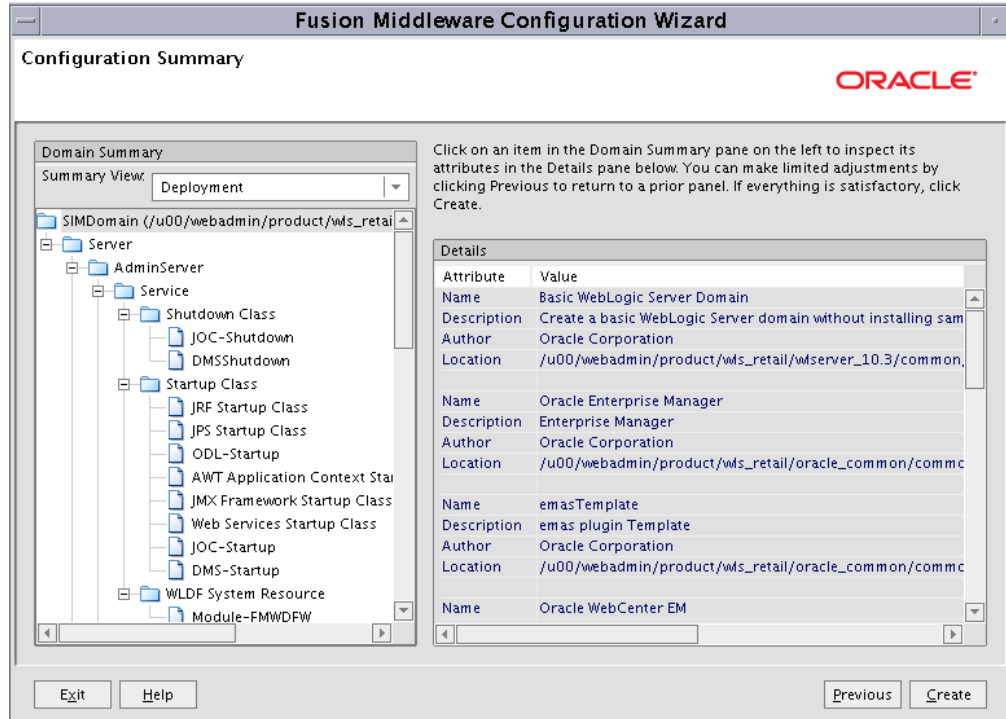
Fusion Middleware Configuration Wizard

Configuration Summary

ORACLE

Domain Summary

Summary View: Deployment

SIMDomain (/u00/webadmin/product/wls_retai
Server
AdminServer
Service
Shutdown Class
JOC-Shutdown
DMSShutdown
Startup Class
JRF Startup Class
JPS Startup Class
ODL-Startup
AWT Application Context Star
JMX Framework Startup Class
Web Services Startup Class
JOC-Startup
DMS-Startup
WLDF System Resource
Module-FMWDFW

Click on an item in the Domain Summary pane on the left to inspect its attributes in the Details pane below. You can make limited adjustments by clicking Previous to return to a prior panel. If everything is satisfactory, click Create.

Details

| Attribute | Value |
|---|---|
| Name | Basic WebLogic Server Domain |
| Description | Create a basic WebLogic Server domain without installing sam |
| Author | Oracle Corporation |
| Location | /u00/webadmin/product/wls_retail/wlserver_10.3/common, |
| | |
| Name | Oracle Enterprise Manager |
| Description | Enterprise Manager |
| Author | Oracle Corporation |
| Location | /u00/webadmin/product/wls_retail/oracle_common/commc |
| | |
| Name | emasTemplate |
| Description | emas plugin Template |
| Author | Oracle Corporation |
| Location | /u00/webadmin/product/wls_retail/oracle_common/commc |
| | |
| Name | Oracle WebCenter EM |

Exit Help Previous Create